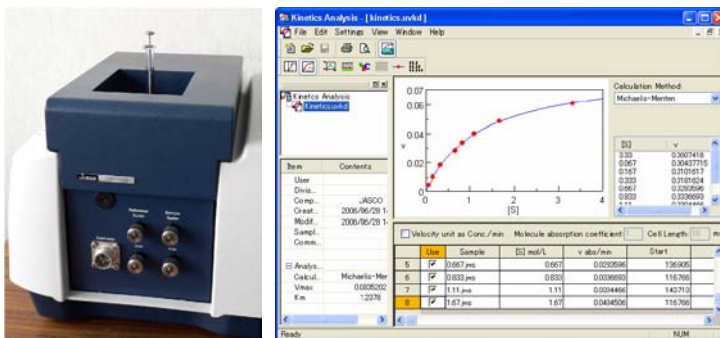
Jasco

Kinetics Analysis - [kinetics.uvkd]

File Edit Settings View Window Help

Kinetics Analysis
kinetics.uvkd

| Item | Contents |
|---|---|
| User | |
| Divis... | |
| Comp... | JASCO |
| Creat... | 2006/06/28 1- |
| Modif... | 2006/06/28 1- |
| Sampl... | |
| Comm... | |
| Analys... | |
| Calcul... | Michaelis-Men |
| Vmax | 0.0835202 |
| Km | 1.2378 |

0.07
0.06
0.05
0.04
0.03
0.02
0.01
0
v
0 1 2 3 4
[S]

Calculation Method
Michaelis-Menten

| [S] | v |
|---|---|
| 3.33 | 0.0607418 |
| 0.067 | 0.00437715 |
| 0.167 | 0.0101617 |
| 0.333 | 0.0181624 |
| 0.667 | 0.0269596 |
| 0.833 | 0.0336693 |

Velocity unit as Conc./min Molecule absorption coefficient: Cell Length:

| | Use | Sample | [S] mol/L | v abs/min | Start |
|---|---|---|---|---|---|
| 5 | ☑ | 0.667.jws | 0.667 | 0.0293596 | 136905 |
| 6 | ☑ | 0.833.jws | 0.833 | 0.0336693 | 116766 |
| 7 | ☑ | 1.11.jws | 1.11 | 0.0374466 | 143713 |
| 8 | ☑ | 1.67.jws | 1.67 | 0.0494506 | 116766 |

Ready NUM